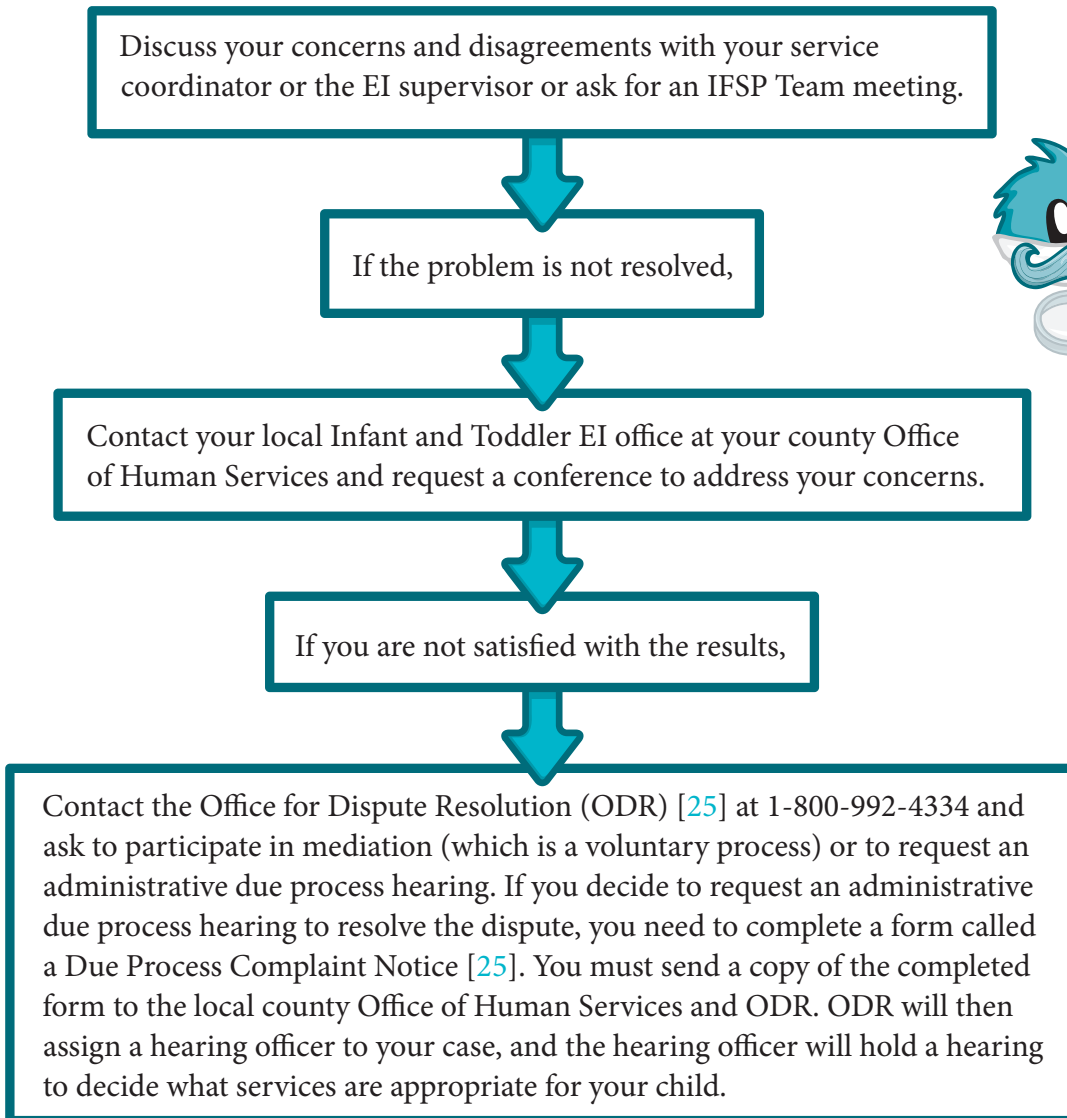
Discuss your concerns and disagreements with your service coordinator or the EI supervisor or ask for an IFSP Team meeting.

If the problem is not resolved,

Contact your local Infant and Toddler EI office at your county Office of Human Services and request a conference to address your concerns.

If you are not satisfied with the results,

Contact the Office for Dispute Resolution (ODR) [25] at 1-800-992-4334 and ask to participate in mediation (which is a voluntary process) or to request an administrative due process hearing. If you decide to request an administrative due process hearing to resolve the dispute, you need to complete a form called a Due Process Complaint Notice [25]. You must send a copy of the completed form to the local county Office of Human Services and ODR. ODR will then assign a hearing officer to your case, and the hearing officer will hold a hearing to decide what services are appropriate for your child.